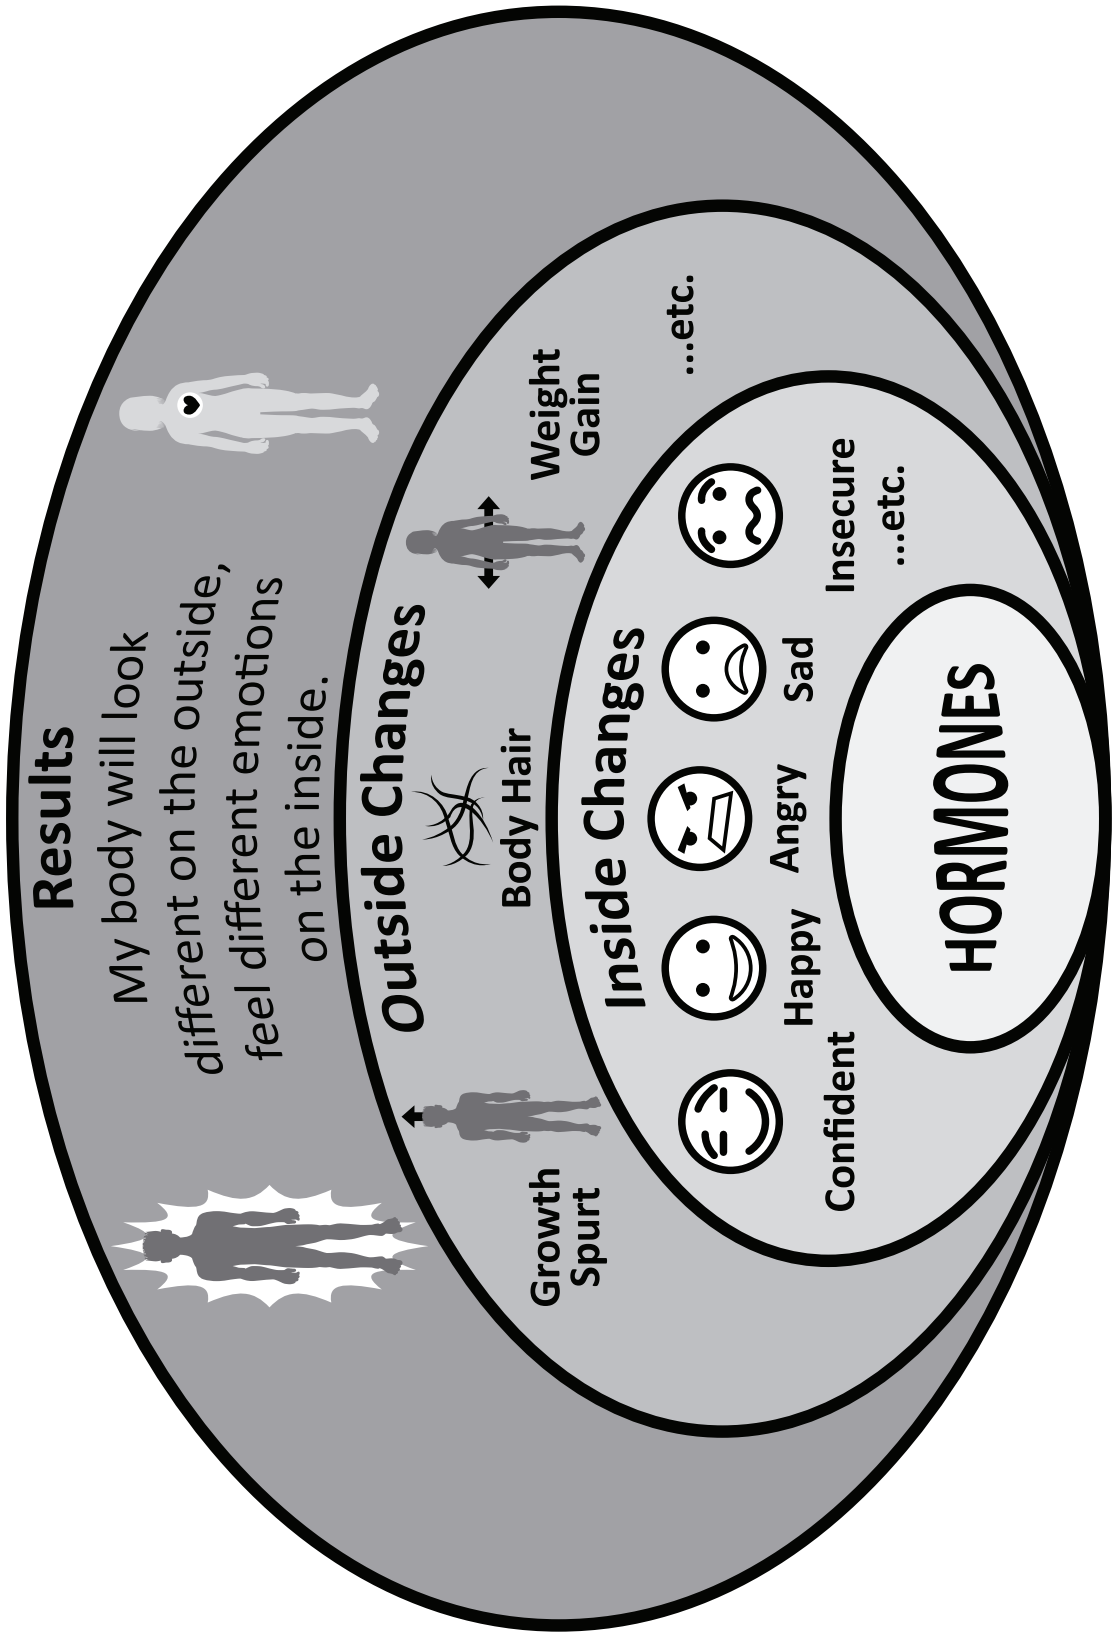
Results

My body will look different on the outside, feel different emotions on the inside.

Outside Changes

Growth Spurt

Body Hair

Weight Gain

...etc.

Inside Changes

Confident

Happy

Angry

Sad

Insecure

...etc.

HORMONES